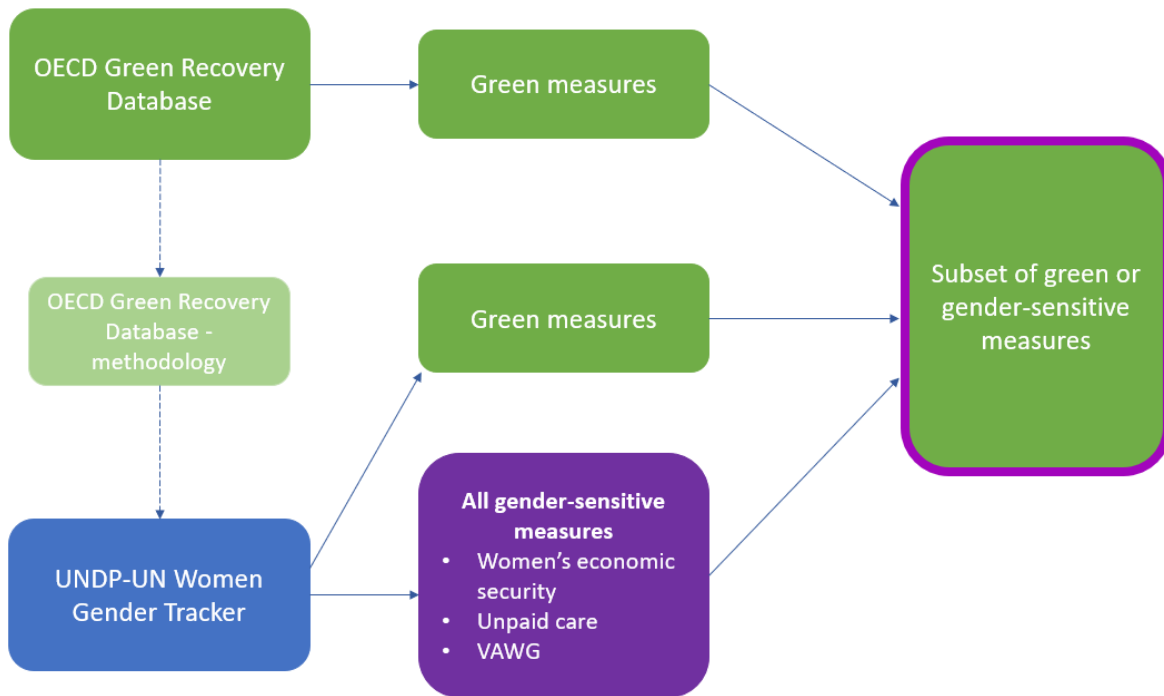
OECD Green Recovery Database

Green measures

OECD Green Recovery Database - methodology

Green measures

Subset of green or gender-sensitive measures

UNDP-UN Women Gender Tracker

All gender-sensitive measures
- Women’s economic security
- Unpaid care
- VAWG